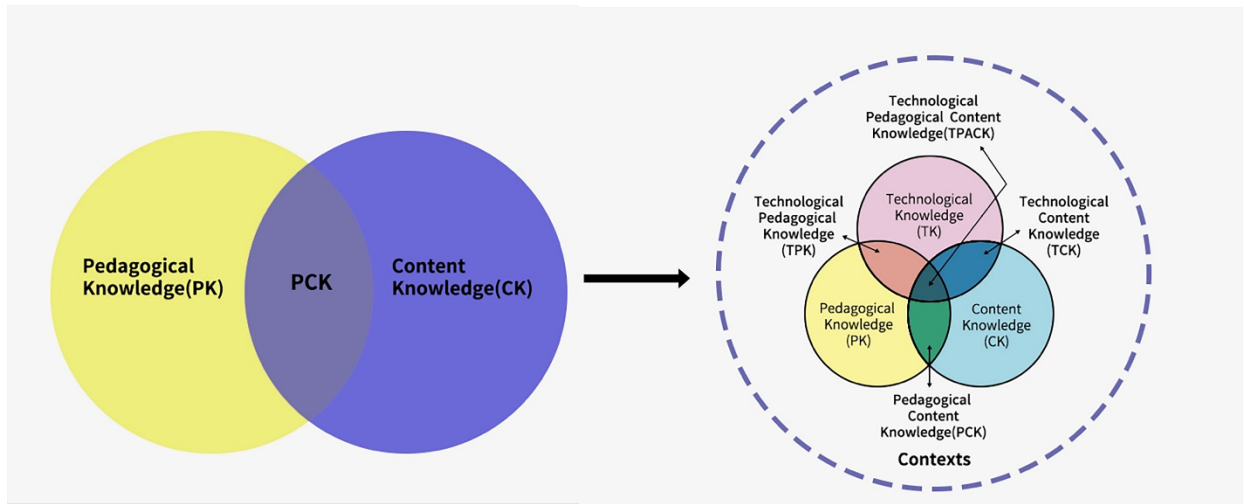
Pedagogical Knowledge(PK)

PCK

Content Knowledge(CK)

Technological Pedagogical Content Knowledge(TPACK)

Technological Pedagogical Knowledge (TPK)

Technological Knowledge (TK)

Technological Content Knowledge (TCK)

Pedagogical Knowledge (PK)

Content Knowledge (CK)

Pedagogical Content Knowledge(PCK)

Contexts